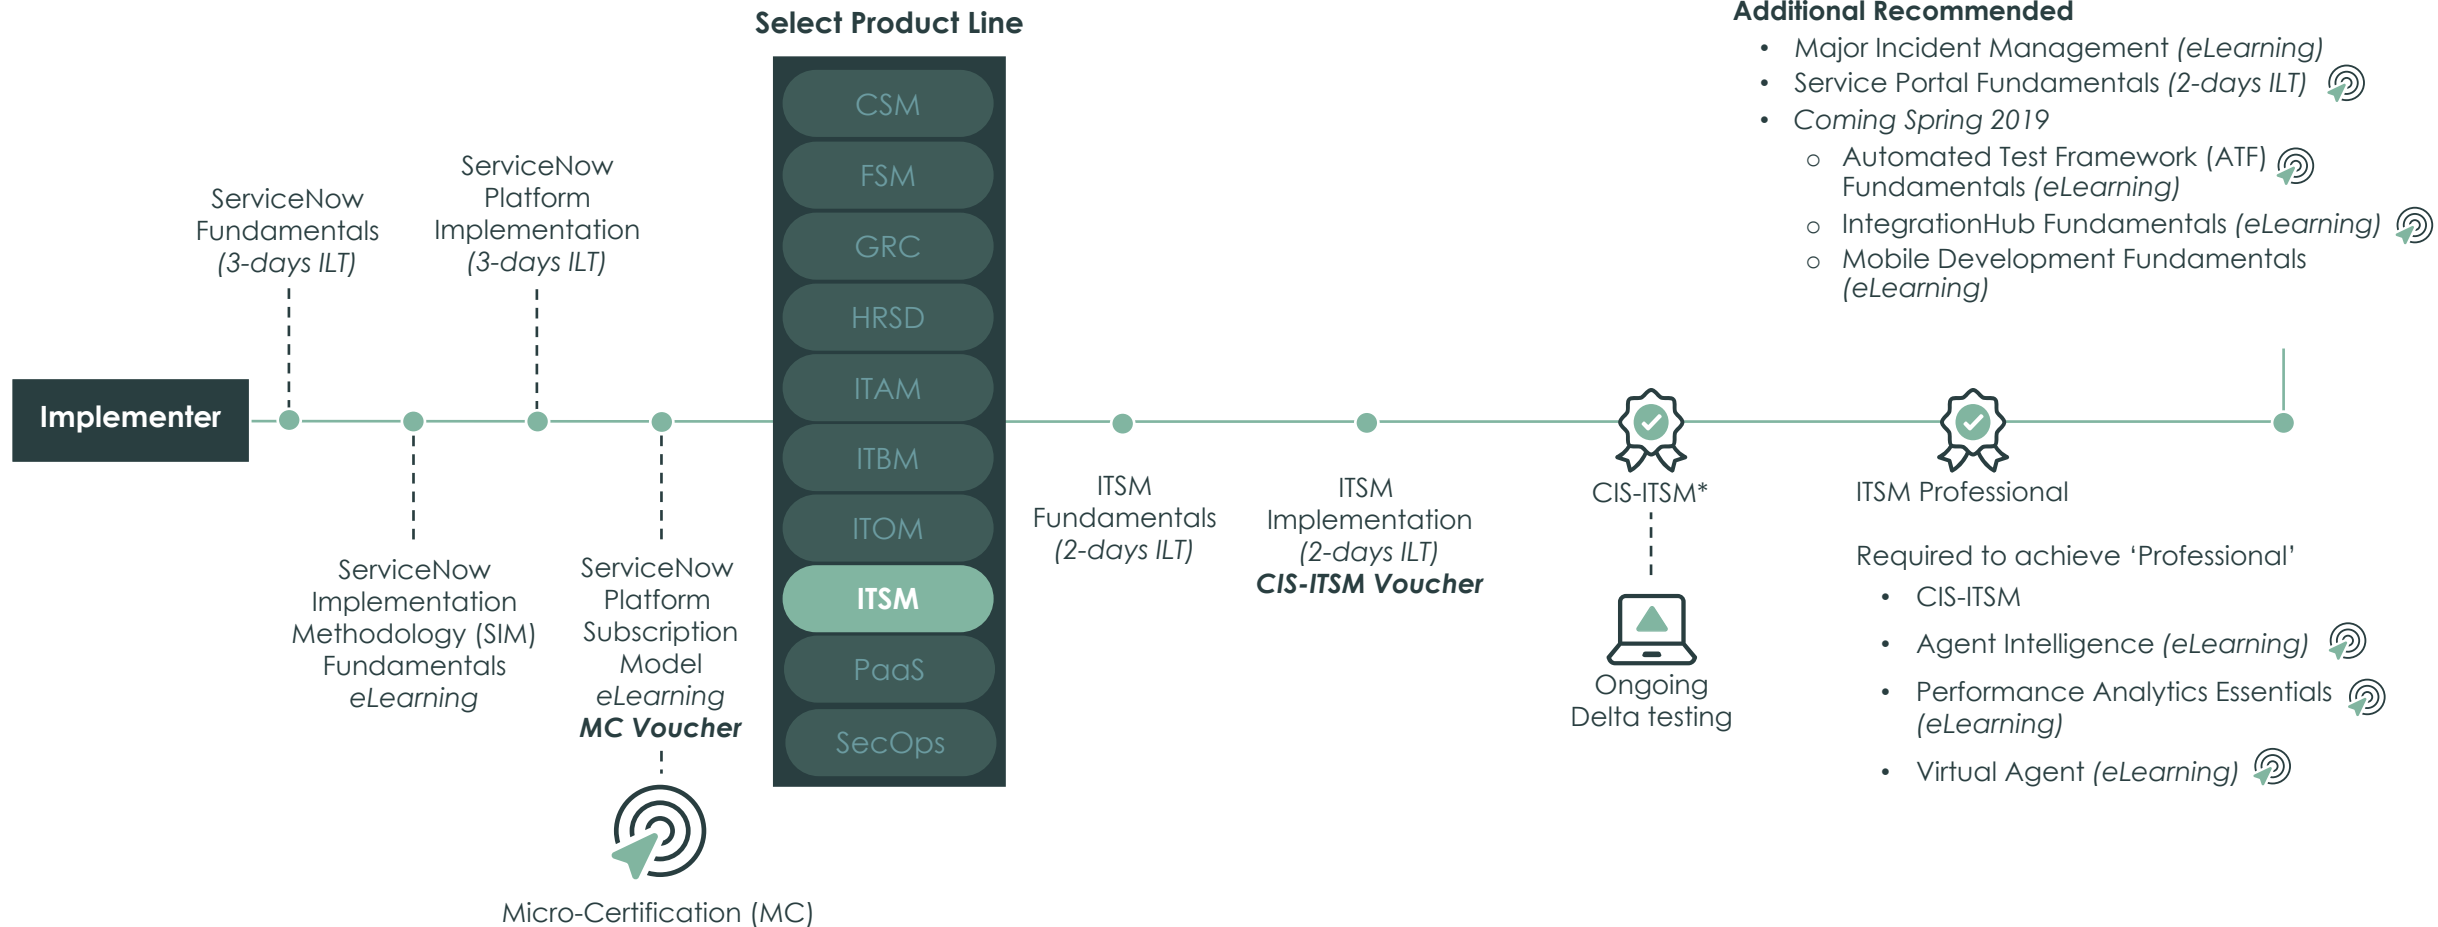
Implementer

ServiceNow Fundamentals (3-days ILT)

ServiceNow Implementation Methodology (SIM) Fundamentals eLearning

ServiceNow Platform Implementation (3-days ILT)

ServiceNow Platform Subscription Model eLearning MC Voucher

Micro-Certification (MC)

Select Product Line

CSM
FSM
GRC
HRSD
ITAM
ITBM
ITOM
ITSM
PaaS
SecOps

ITSM Fundamentals (2-days ILT)

ITSM Implementation (2-days ILT) CIS-ITSM Voucher

CIS-ITSM*

Ongoing Delta testing

ITSM Professional

Required to achieve 'Professional'
• CIS-ITSM
• Agent Intelligence (eLearning)
• Performance Analytics Essentials (eLearning)
• Virtual Agent (eLearning)

Additional Recommended
• Major Incident Management (eLearning)
• Service Portal Fundamentals (2-days ILT)
• Coming Spring 2019
o Automated Test Framework (ATF) Fundamentals (eLearning)
o IntegrationHub Fundamentals (eLearning)
o Mobile Development Fundamentals (eLearning)